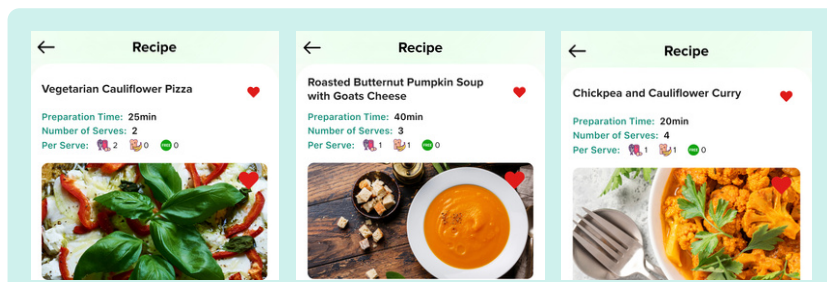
Recipe

Vegetarian Cauliflower Pizza

Preparation Time: 25min
Number of Serves: 2
Per Serve: 2 0 0

Recipe

Roasted Butternut Pumpkin Soup with Goats Cheese

Preparation Time: 40min
Number of Serves: 3
Per Serve: 1 0 0

Recipe

Chickpea and Cauliflower Curry

Preparation Time: 20min
Number of Serves: 4
Per Serve: 1 1 0